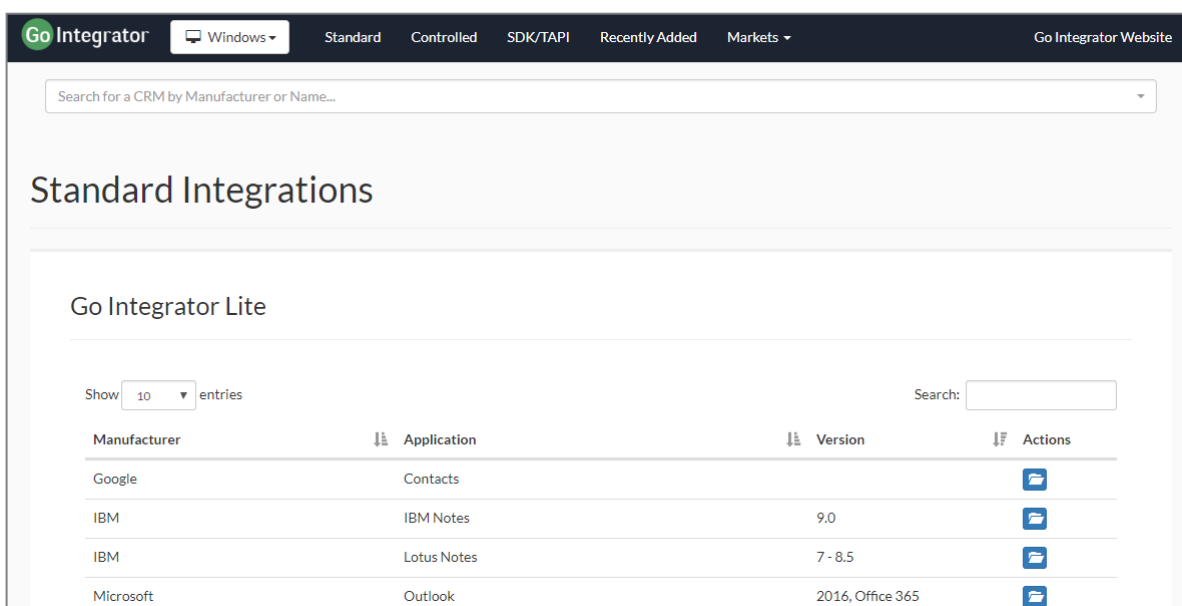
Go Integrator Windows Standard Controlled SDK/TAPI Recently Added Markets Go Integrator Website

Search for a CRM by Manufacturer or Name...

Standard Integrations

Go Integrator Lite

Show 10 entries

Search:

| Manufacturer | Application | Version | Actions |
|---|---|---|---|
| Google | Contacts | | |
| IBM | IBM Notes | 9.0 | |
| IBM | Lotus Notes | 7 - 8.5 | |
| Microsoft | Outlook | 2016, Office 365 | |